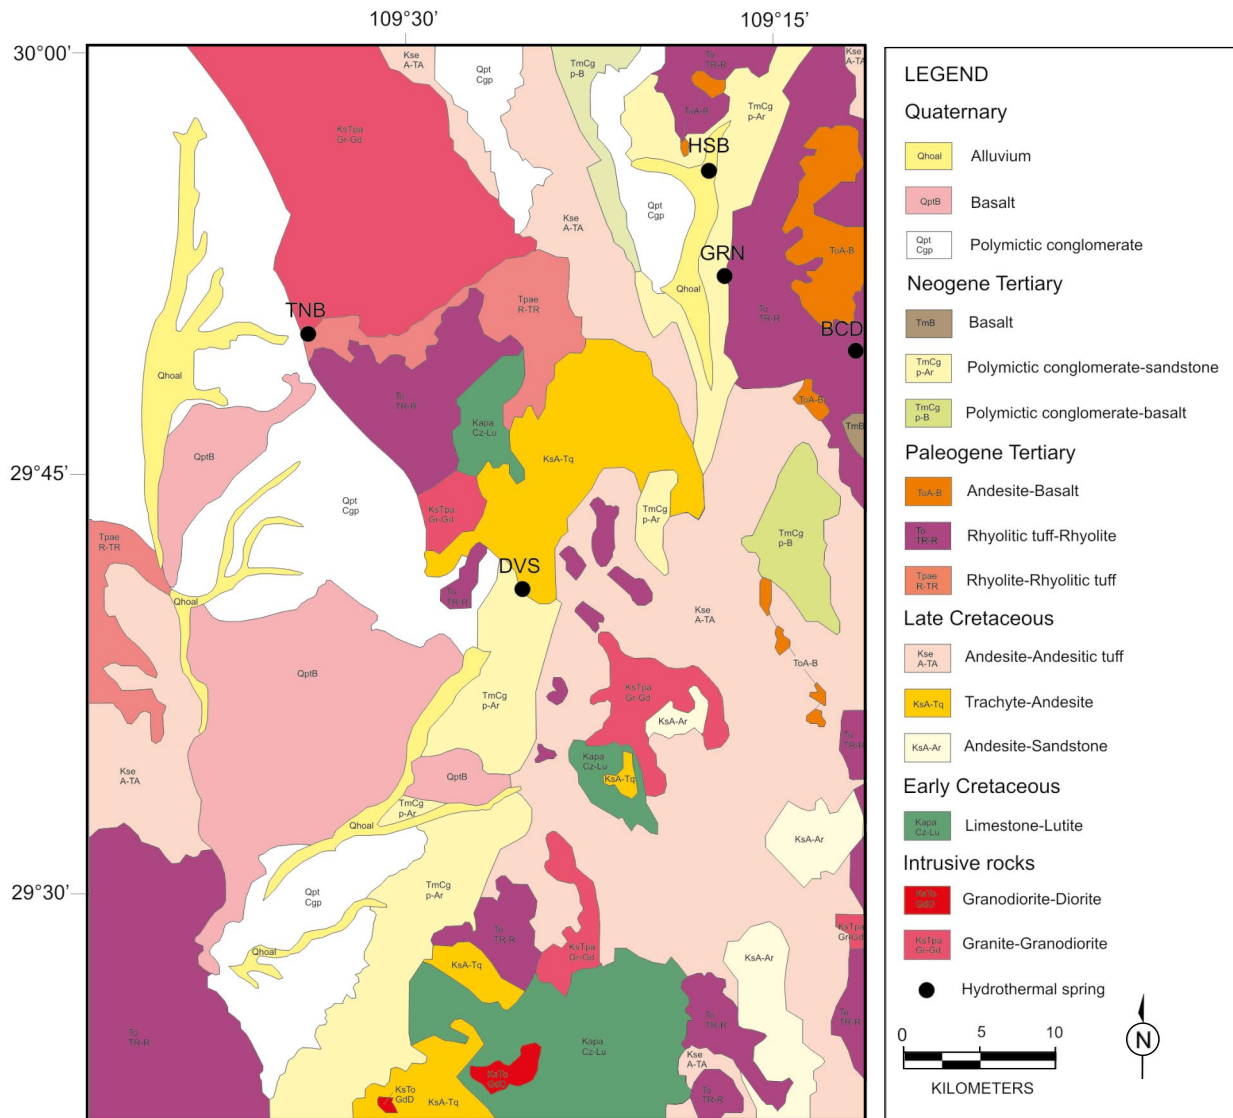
109°30'
109°15'
30°00'
29°45'
29°30'

Kse A-TA
Qpt Cgp
TmCg p-B
To TR-R
ToA-B
TmCg p-Ar
Kse A-TA
KsTpa Gr-Gd
HSB
Qpt Cgp
Kse A-TA
GRN
ToA-B
TNB
Tpae R-TR
Qhoal
To TR-R
BCD
Qhoal
To TR-R
Kapa Cz-Lu
ToA-B
TmB
QptB
KsA-Tq
Qpt Cgp
KsTpa Gr-Gd
TmCg p-Ar
TmCg p-B
Tpae R-TR
DVS
Qhoal
To TR-R
Kse A-TA
ToA-B
QptB
TmCg p-Ar
KsTpa Gr-Gd
KsA-Ar
Kse A-TA
To TR-R
Kapa Cz-Lu
KsA-Tq
QptB
TmCg p-Ar
Qhoal
KsA-Ar
Qpt Cgp
TmCg p-Ar
Qhoal
To TR-R
KsTpa Gr-Gd
KsTpa Gr-Gd
KsA-Tq
KsA-Ar
To TR-R
Kapa Cz-Lu
To TR-R
To TR-R
KsTo GdD
KsTo GdD
KsA-Tq
Kse A-TA
To TR-R

LEGEND
Quaternary
Qhoal Alluvium
QptB Basalt
Qpt Cgp Polymictic conglomerate
Neogene Tertiary
TmB Basalt
TmCg p-Ar Polymictic conglomerate-sandstone
TmCg p-B Polymictic conglomerate-basalt
Paleogene Tertiary
ToA-B Andesite-Basalt
To TR-R Rhyolitic tuff-Rhyolite
Tpae R-TR Rhyolite-Rhyolitic tuff
Late Cretaceous
Kse A-TA Andesite-Andesitic tuff
KsA-Tq Trachyte-Andesite
KsA-Ar Andesite-Sandstone
Early Cretaceous
Kapa Cz-Lu Limestone-Lutite
Intrusive rocks
KsTo GdD Granodiorite-Diorite
KsTpa Gr-Gd Granite-Granodiorite
Hydrothermal spring
0 5 10
KILOMETERS
N